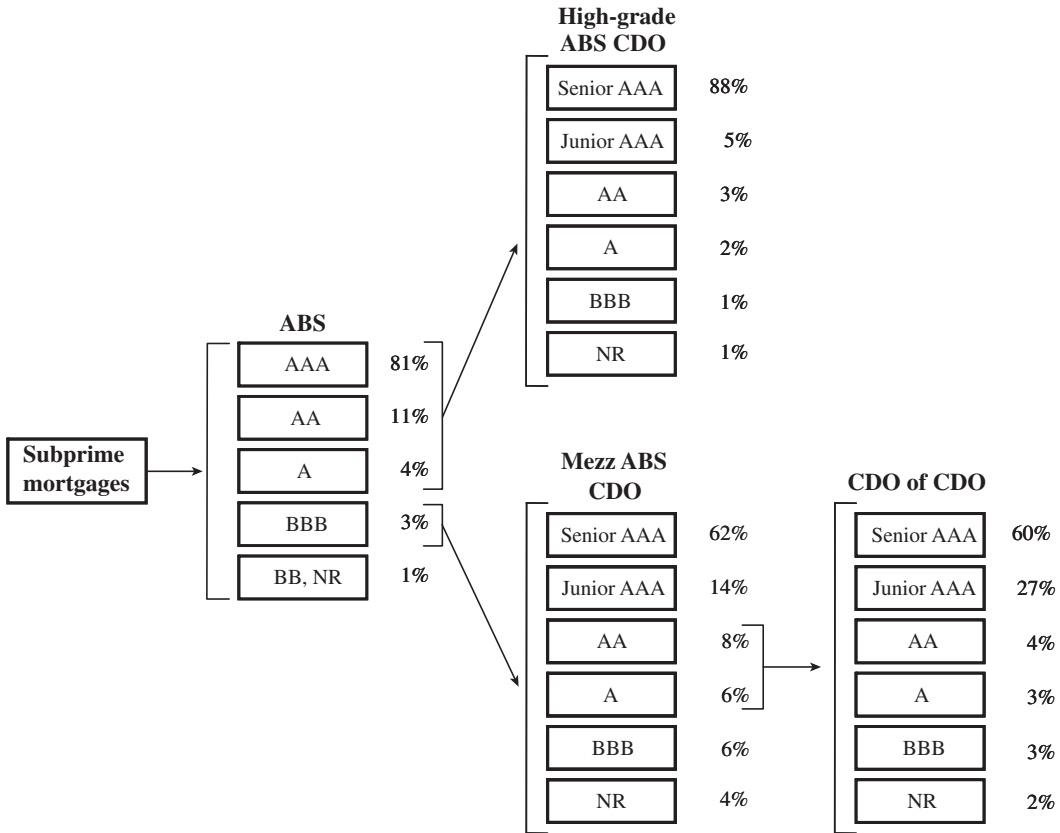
High-grade ABS CDO

Senior AAA 88%
Junior AAA 5%
AA 3%
A 2%
BBB 1%
NR 1%

ABS

AAA 81%
AA 11%
A 4%
BBB 3%
BB, NR 1%

Subprime mortgages

Mezz ABS CDO

Senior AAA 62%
Junior AAA 14%
AA 8%
A 6%
BBB 6%
NR 4%

CDO of CDO

Senior AAA 60%
Junior AAA 27%
AA 4%
A 3%
BBB 3%
NR 2%